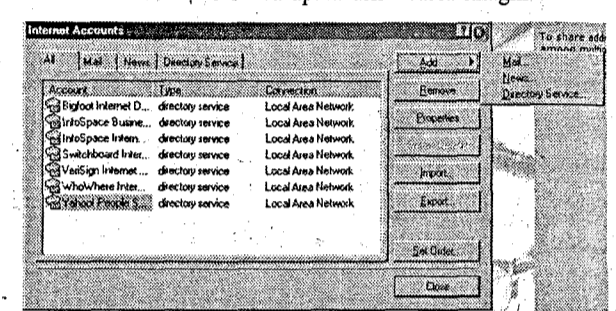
Internet Accounts

All | Mail | News | Directory Service

| Account | Type | Connection |
|---|---|---|
| Bigfoot Internet D... | directory service | Local Area Network |
| InfoSpace Busine... | directory service | Local Area Network |
| InfoSpace Intern... | directory service | Local Area Network |
| Switchboard Inter... | directory service | Local Area Network |
| VeriSign Internet ... | directory service | Local Area Network |
| WhoWhere Inter... | directory service | Local Area Network |
| Yahoo! People S... | directory service | Local Area Network |

Add
Remove
Properties
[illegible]
Import...
Export...
Set Order...
Close

Mail...
News...
Directory Service...

To share add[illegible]
among multi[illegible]